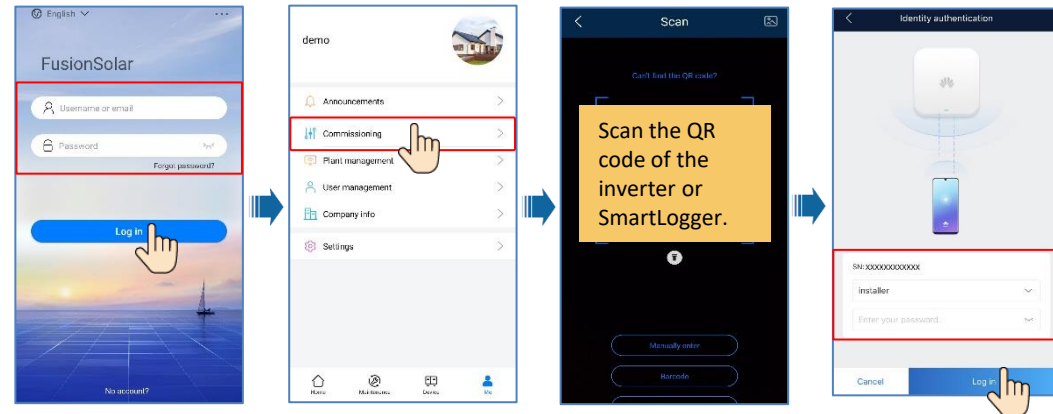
English ∨

FusionSolar

Username or email

Password

Forgot password?

Log in

No account?

demo

Announcements

Commissioning

Plant management

User management

Company info

Settings

Home

Maintenance

Device

Me

Scan

Can't find the QR code?

Scan the QR code of the inverter or SmartLogger.

Manually enter

Barcode

Identity authentication

SN:XXXXXXXXXXXX

installer

Enter your password.

Cancel

Log in